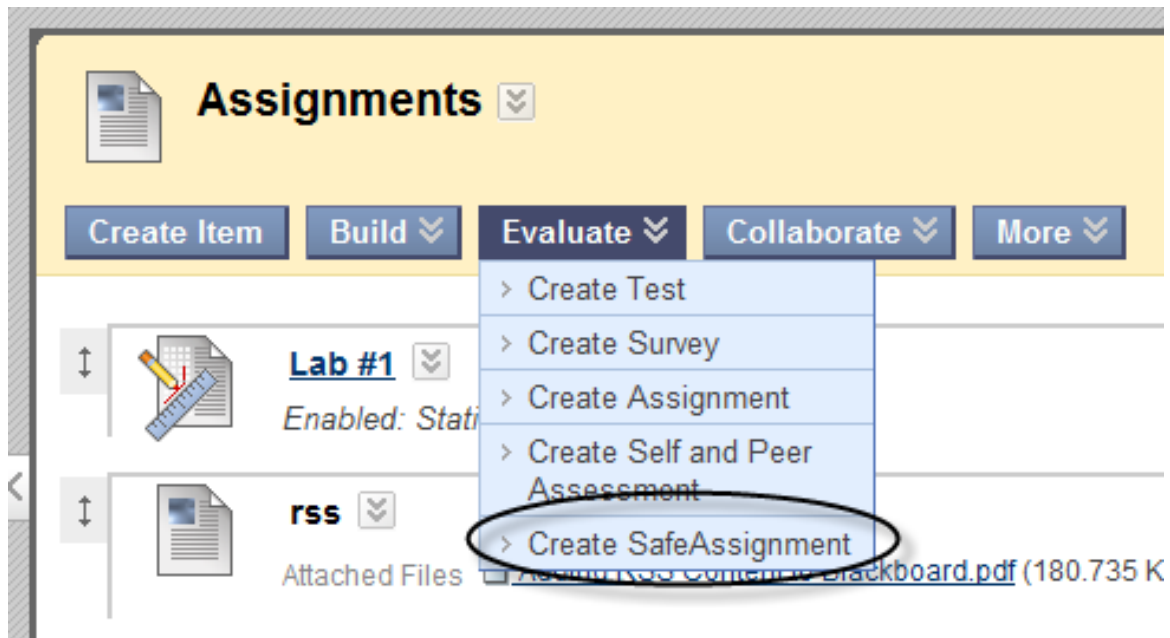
Assignments

Create Item
Build
Evaluate
Collaborate
More

Create Test
Create Survey
Create Assignment
Create Self and Peer Assessment
Create SafeAssignment

Lab #1
Enabled: Stati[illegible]

rss
Attached Files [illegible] Blackboard.pdf (180.735 K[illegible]